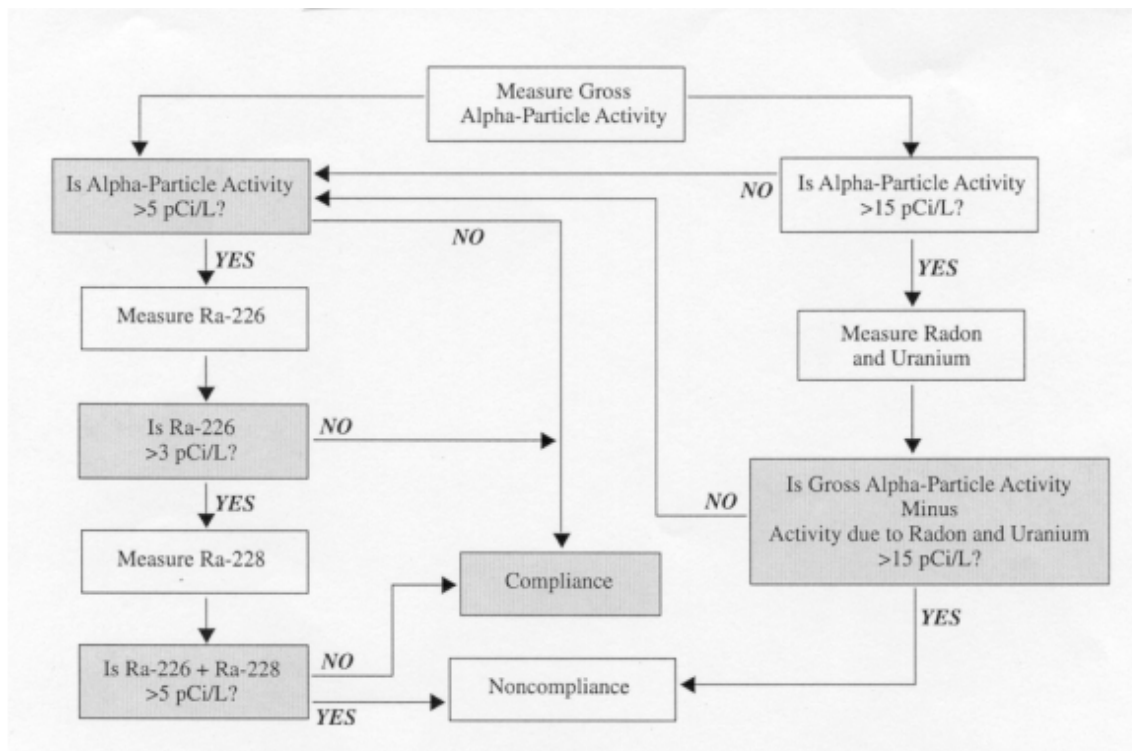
Measure Gross Alpha-Particle Activity

Is Alpha-Particle Activity >5 pCi/L?

NO

Is Alpha-Particle Activity >15 pCi/L?

NO

YES

YES

Measure Ra-226

Measure Radon and Uranium

Is Ra-226 >3 pCi/L?

NO

YES

NO

Is Gross Alpha-Particle Activity Minus Activity due to Radon and Uranium >15 pCi/L?

Measure Ra-228

Compliance

YES

Is Ra-226 + Ra-228 >5 pCi/L?

NO

Noncompliance

YES